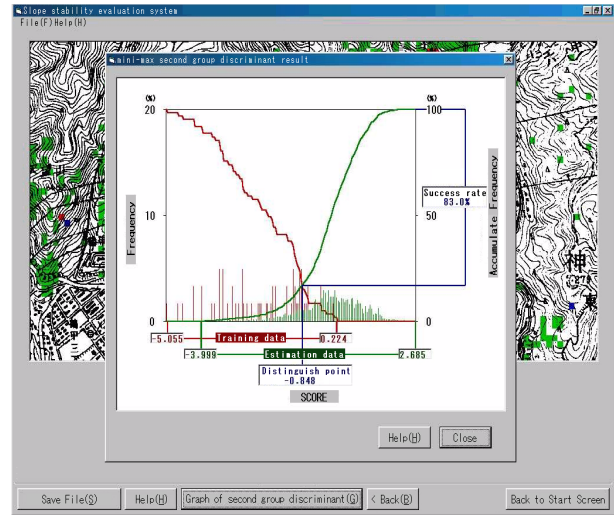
Slope stability evaluation system
File(F) Help(H)

mini-max second group discriminant result

(%)
20
10
0
Frequency

(%)
100
50
0
Accumulate Frequency

Success rate
83.0%

-5.055
Training data
0.224
-3.999
Estimation data
2.685
Distinguish point
-0.848
SCORE

Help(H)
Close

神
東

Save File(S)
Help(H)
Graph of second group discriminant(G)
< Back(B)
Back to Start Screen